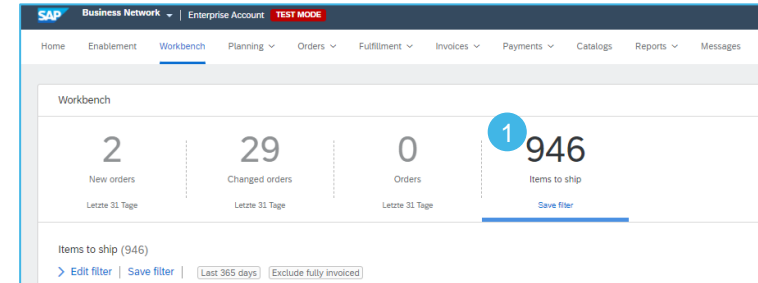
SAP Business Network | Enterprise Account TEST MODE

Home Enablement Workbench Planning Orders Fulfillment Invoices Payments Catalogs Reports Messages

Workbench

2
New orders
Letzte 31 Tage

29
Changed orders
Letzte 31 Tage

0
Orders
Letzte 31 Tage

1
946
Items to ship
Save filter

Items to ship (946)

> Edit filter | Save filter | Last 365 days Exclude fully invoiced